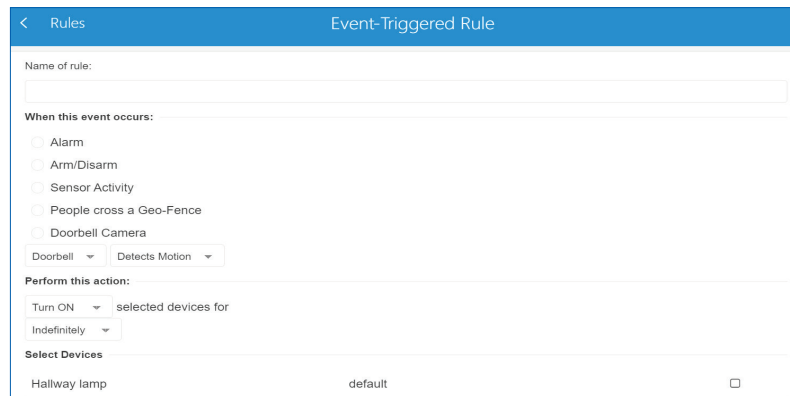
< Rules

Event-Triggered Rule

Name of rule:

When this event occurs:

Alarm

Arm/Disarm

Sensor Activity

People cross a Geo-Fence

Doorbell Camera

Doorbell ▾ Detects Motion ▾

Perform this action:

Turn ON ▾ selected devices for

Indefinitely ▾

Select Devices

Hallway lamp default